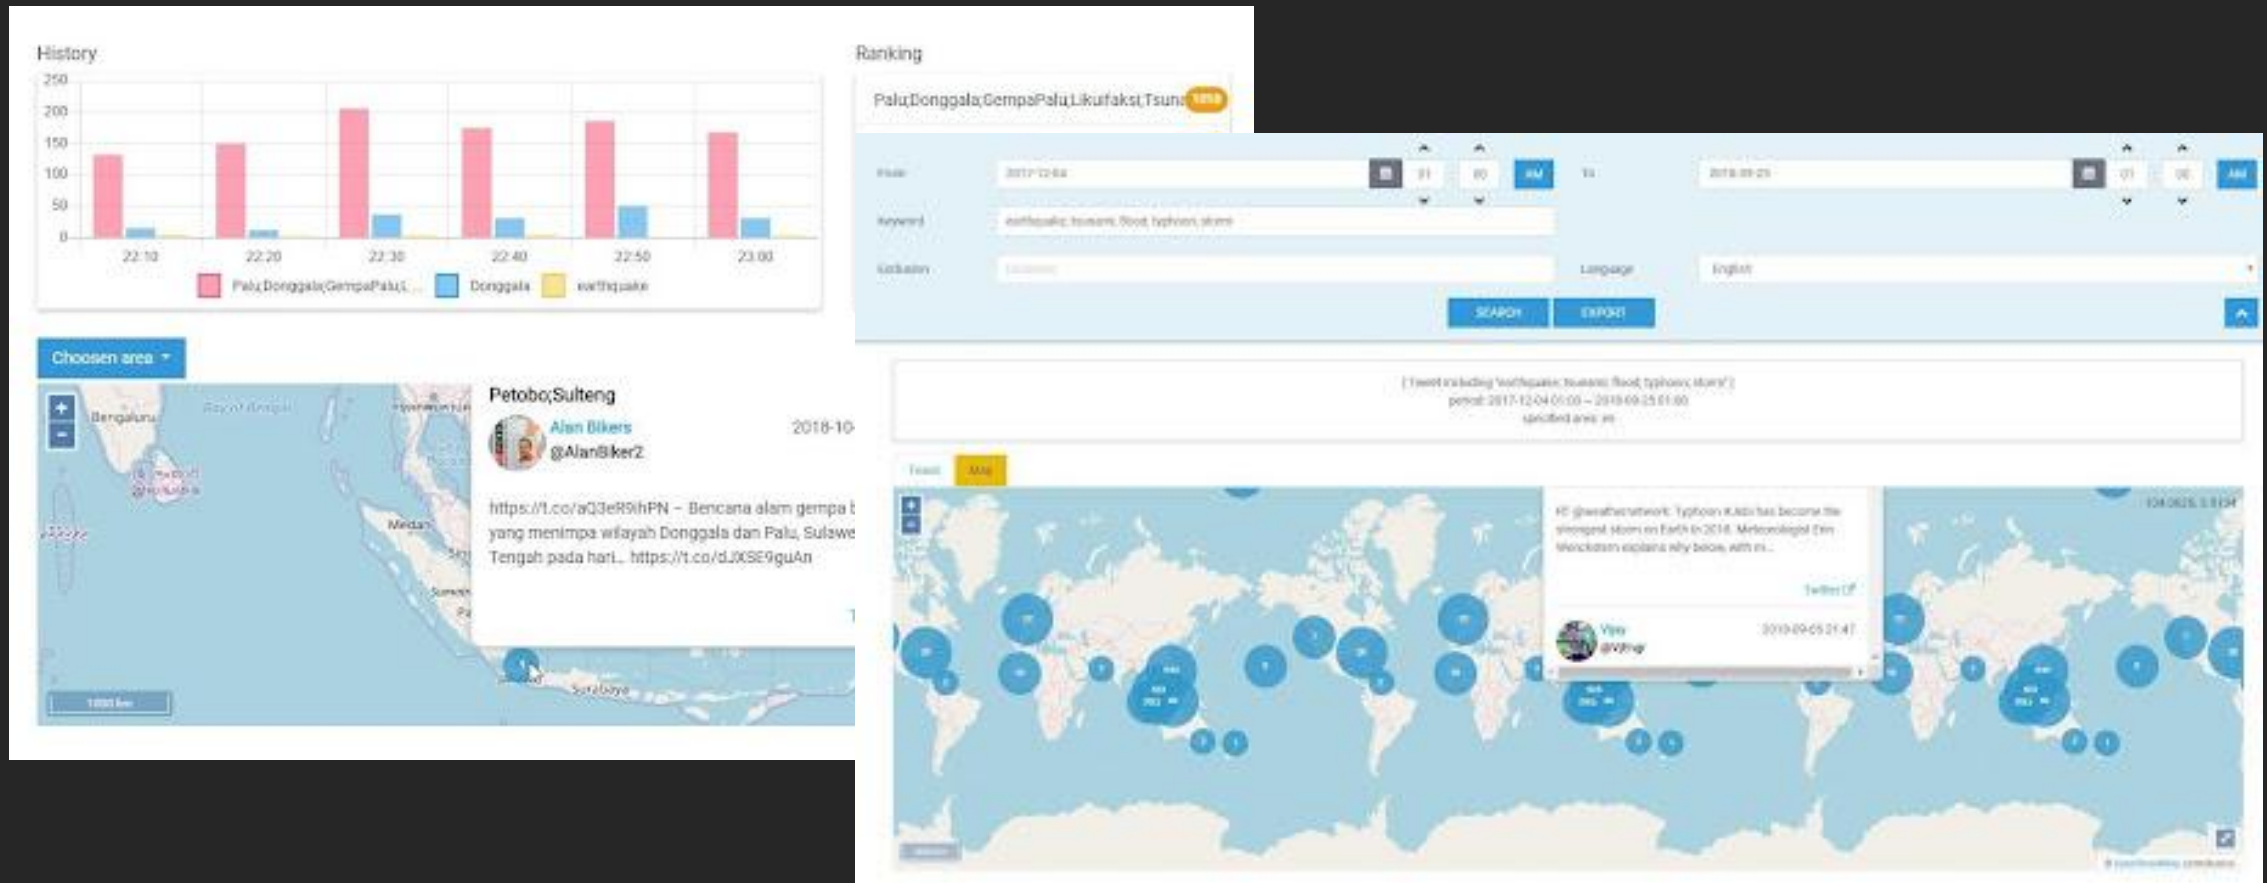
History

250
200
150
100
50
0

22:10 22:20 22:30 22:40 22:50 23:00

Palu;Donggala;GempaPalu;L... Donggala earthquake

Ranking

Palu;Donggala;GempaPalu;Likuifaksi;Tsuna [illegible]

Choosen area

Bengaluru
Bay of Bengal
Medan
Surabaya
1000 km

Petobo;Sulteng

Alan Bikers
@AlanBiker2
2018-10

https://t.co/aQ3eR9ihPN – Bencana alam gempa b yang menimpa wilayah Donggala dan Palu, Sulawe Tengah pada hari... https://t.co/dJXSE9guAn

From 2017-12-04 01 00 AM To 2018-09-25 01 00 AM

Keyword earthquake; tsunami; flood; typhoon; storm

Exclusion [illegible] Language English

SEARCH EXPORT

[ Tweet including 'earthquake; tsunami; flood; typhoon; storm' ]
period: 2017-12-04 01:00 – 2018-09-25 01:00
specified area: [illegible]

Tweet Map

RT @weathernetwork: Typhoon #Jebi has become the strongest storm on Earth in 2018. Meteorologist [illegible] explains why below, with m...

Twitter

Vjay
@Vjfrugi
2018-09-05 21:47